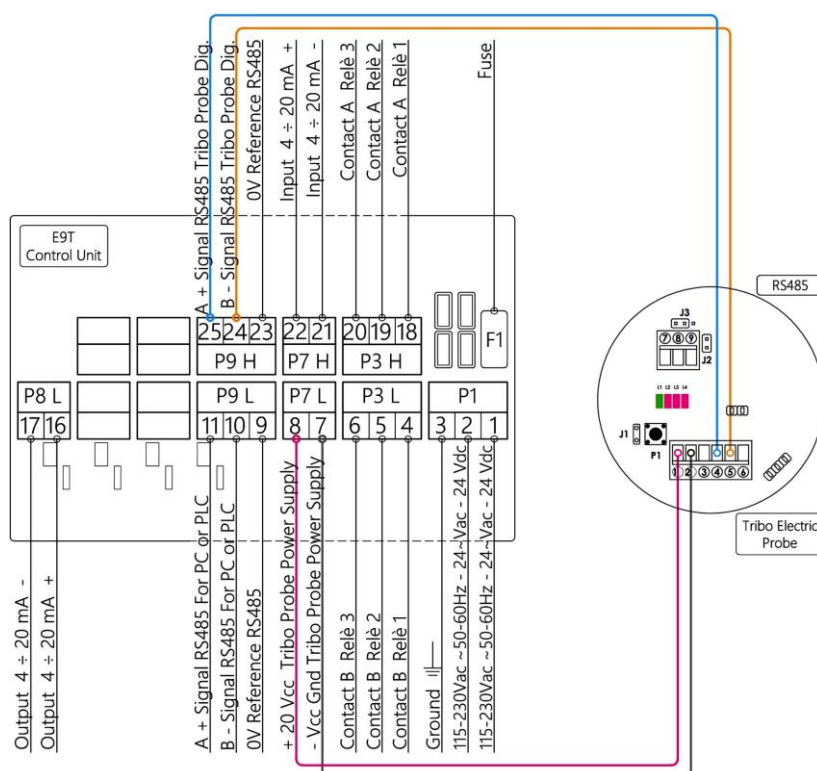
A + Signal RS485 Tribo Probe Dig.
B - Signal RS485 Tribo Probe Dig.
0V Reference RS485
Input 4 ÷ 20 mA +
Input 4 ÷ 20 mA -
Contact A Relè 3
Contact A Relè 2
Contact A Relè 1
Fuse

E9T
Control Unit

25 24 23
P9 H
22 21
P7 H
20 19 18
P3 H
F1

P8 L
17 16
P9 L
11 10 9
P7 L
8 7
P3 L
6 5 4
P1
3 2 1

Output 4 ÷ 20 mA -
Output 4 ÷ 20 mA +
A + Signal RS485 For PC or PLC
B - Signal RS485 For PC or PLC
0V Reference RS485
+ 20 Vcc Tribo Probe Power Supply
- Vcc Gnd Tribo Probe Power Supply
Contact B Relè 3
Contact B Relè 2
Contact B Relè 1
Ground
115-230Vac ~50-60Hz - 24÷Vac - 24 Vdc
115-230Vac ~50-60Hz - 24÷Vac - 24 Vdc

RS485
J3
7 8 9
J2
L1 L2 L3 L4
J1
P1
1 2 3 4 5 6
Tribo Electric
Probe